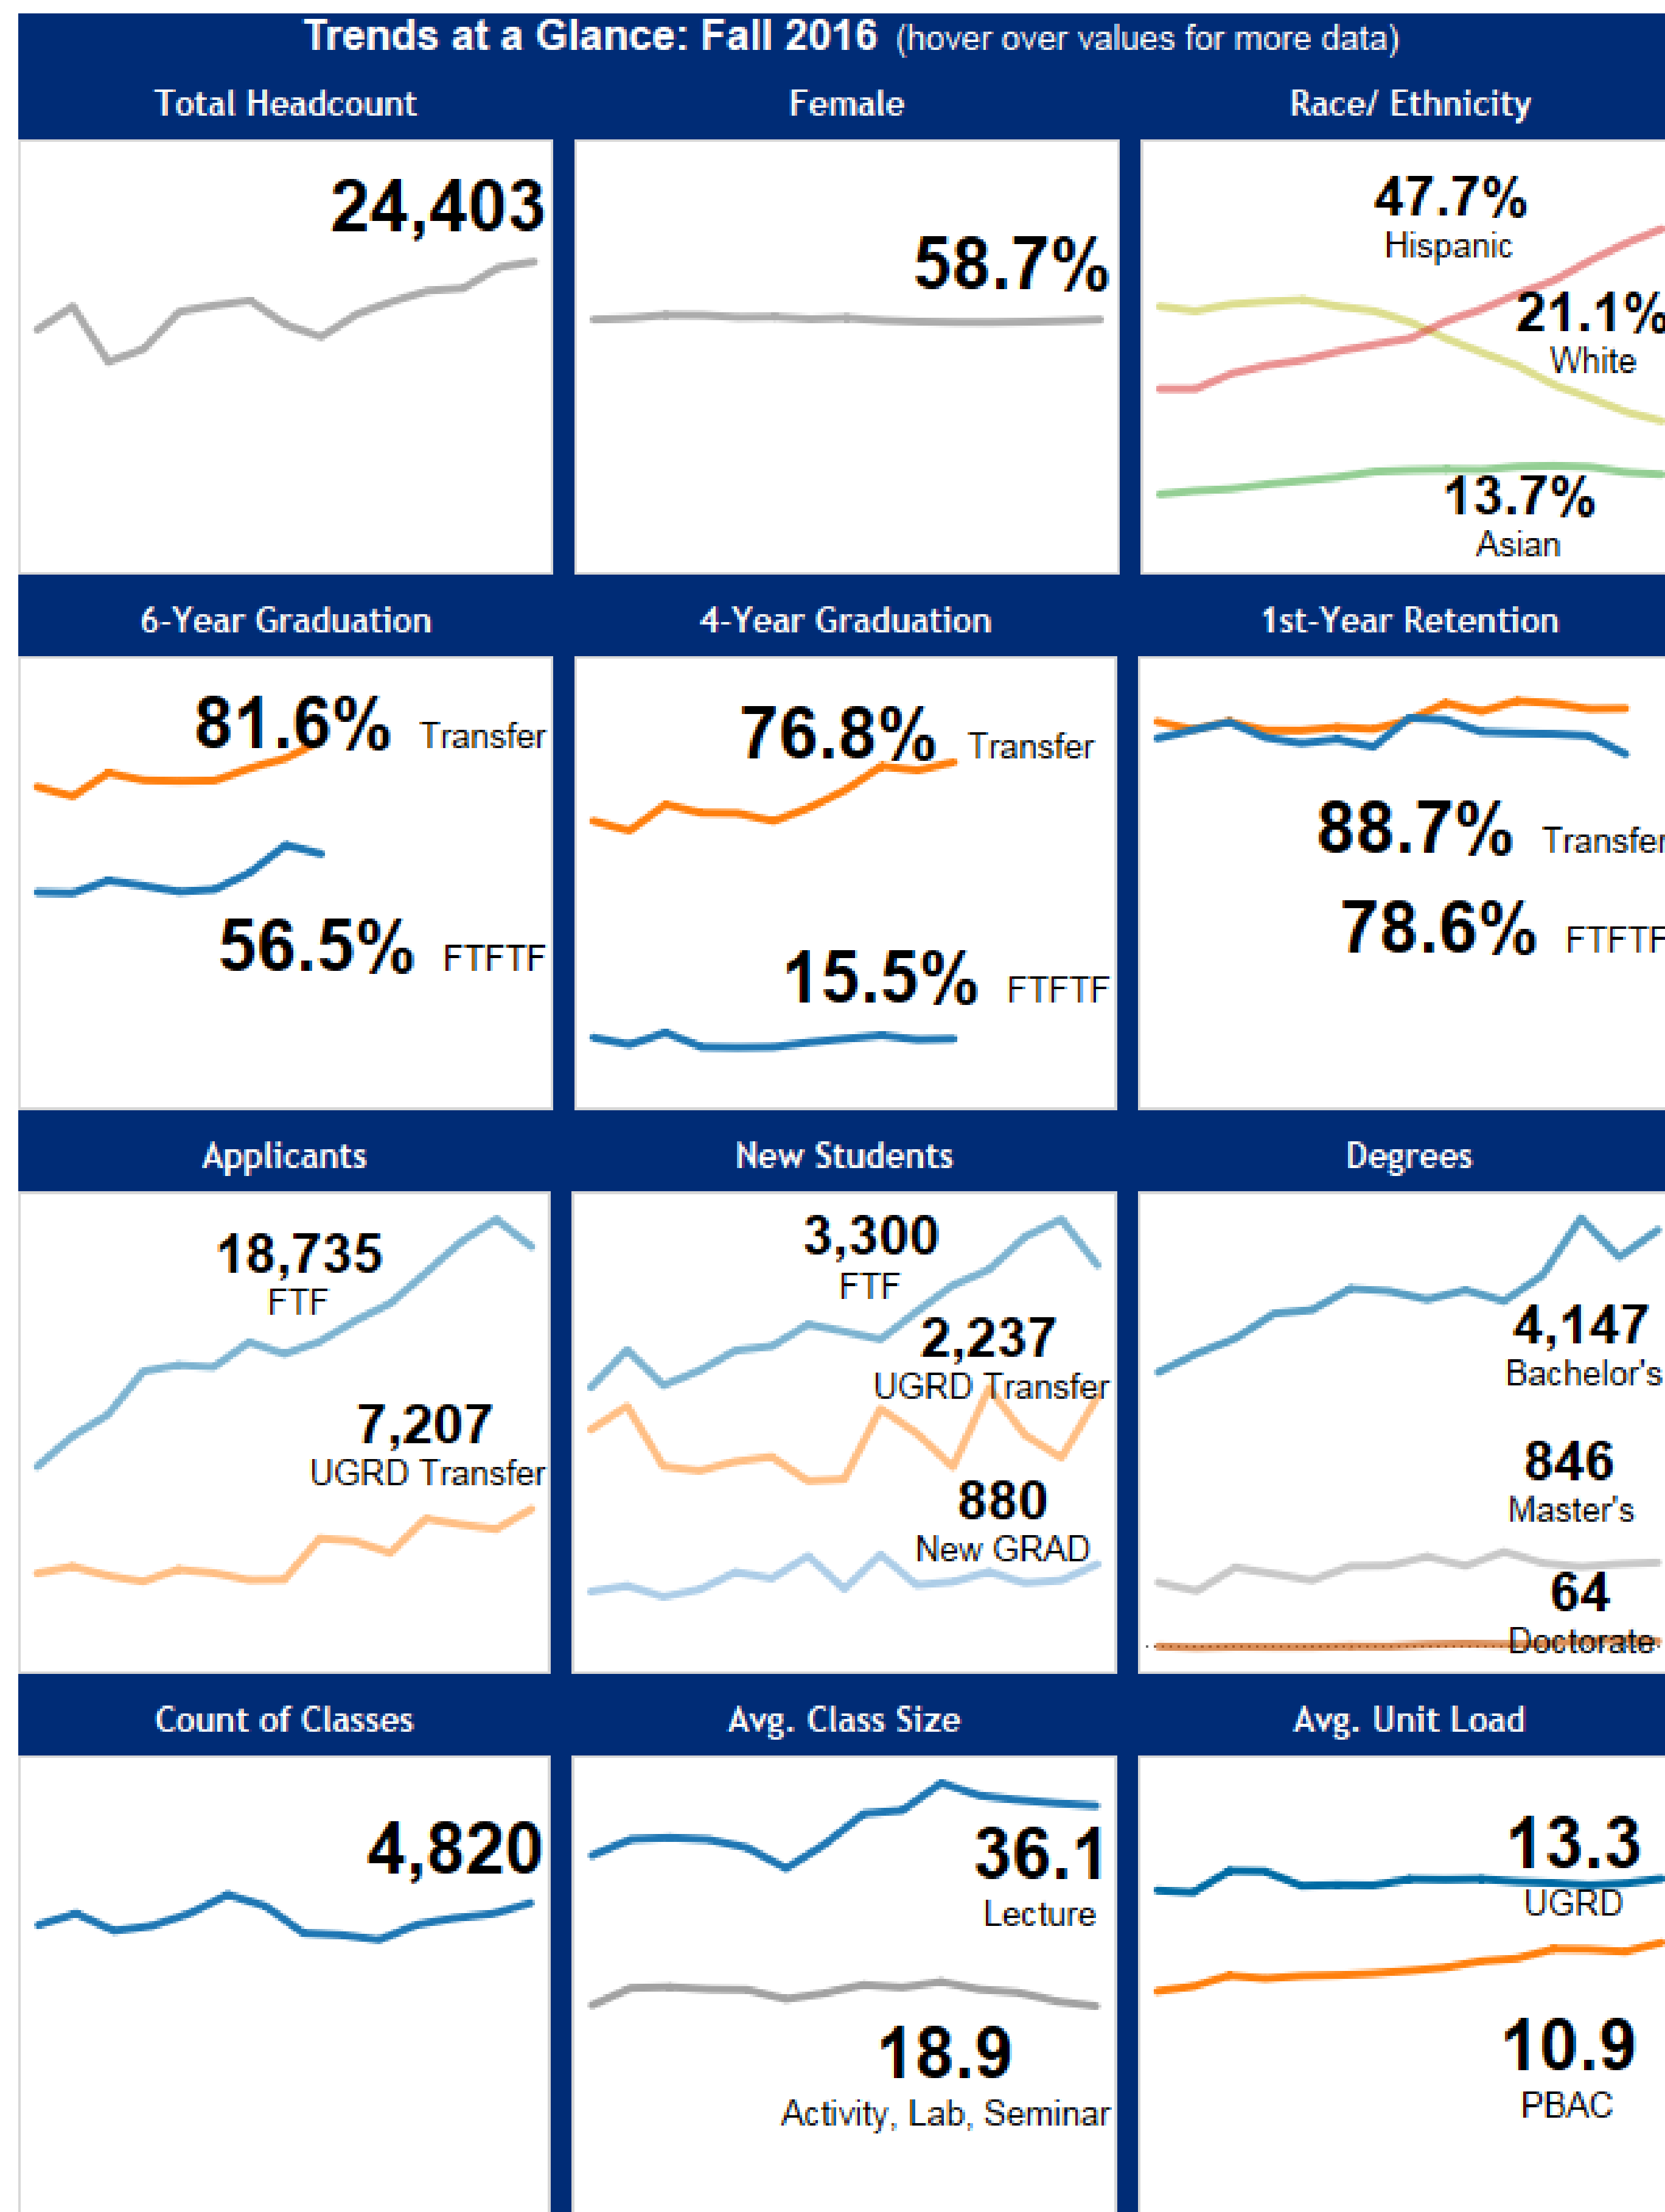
Trends at a Glance: Fall 2016 (hover over values for more data)

Total Headcount

24,403

Female

58.7%

Race/ Ethnicity

47.7%
Hispanic

21.1%
White

13.7%
Asian

6-Year Graduation

81.6% Transfer

56.5% FTFTF

4-Year Graduation

76.8% Transfer

15.5% FTFTF

1st-Year Retention

88.7% Transfer

78.6% FTFTF

Applicants

18,735
FTF

7,207
UGRD Transfer

New Students

3,300
FTF

2,237
UGRD Transfer

880
New GRAD

Degrees

4,147
Bachelor's

846
Master's

64
Doctorate

Count of Classes

4,820

Avg. Class Size

36.1
Lecture

18.9
Activity, Lab, Seminar

Avg. Unit Load

13.3
UGRD

10.9
PBAC